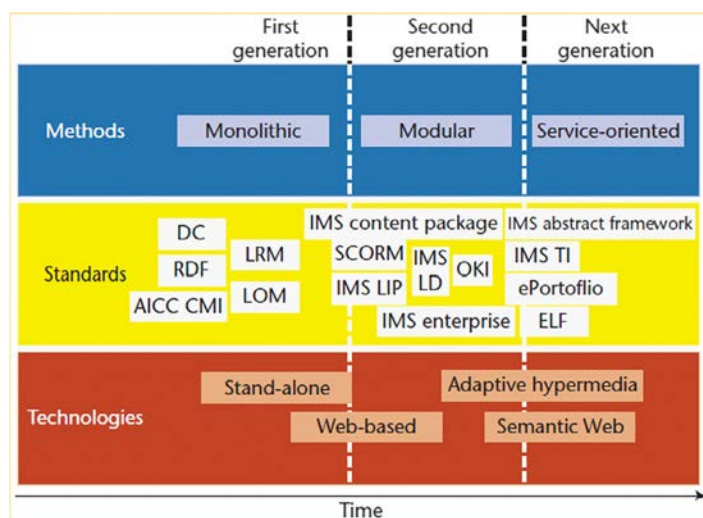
First generation

Second generation

Next generation

Methods

Monolithic

Modular

Service-oriented

Standards

DC

RDF

AICC CMI

LRM

LOM

IMS content package

SCORM

IMS LIP

IMS LD

OKI

IMS enterprise

IMS abstract framework

IMS TI

ePortoflio

ELF

Technologies

Stand-alone

Web-based

Adaptive hypermedia

Semantic Web

Time